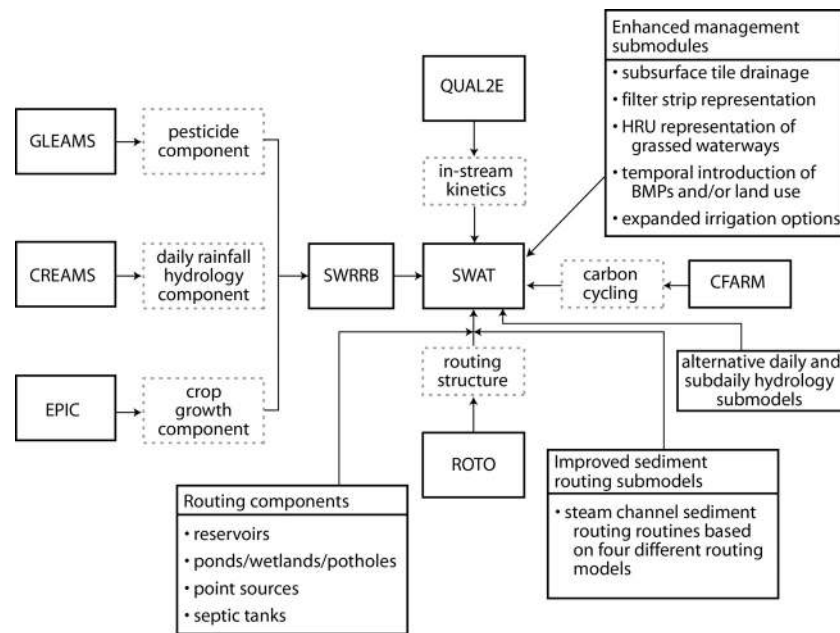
Enhanced management submodules
• subsurface tile drainage
• filter strip representation
• HRU representation of grassed waterways
• temporal introduction of BMPs and/or land use
• expanded irrigation options

QUAL2E

in-stream kinetics

GLEAMS

pesticide component

CREAMS

daily rainfall hydrology component

SWRRB

SWAT

carbon cycling

CFARM

EPIC

crop growth component

routing structure

alternative daily and subdaily hydrology submodels

ROTO

Improved sediment routing submodels
• steam channel sediment routing routines based on four different routing models

Routing components
• reservoirs
• ponds/wetlands/potholes
• point sources
• septic tanks